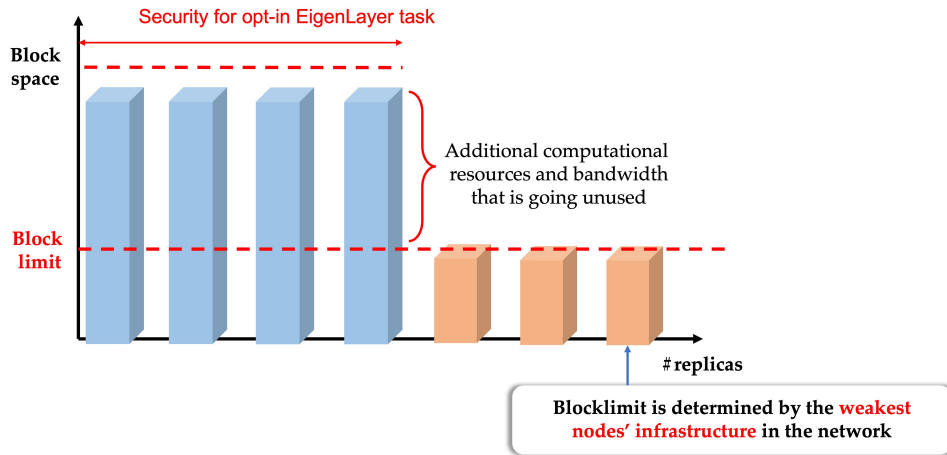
Security for opt-in EigenLayer task

Block space

Additional computational resources and bandwidth that is going unused

Block limit

# replicas

Blocklimit is determined by the weakest nodes' infrastructure in the network